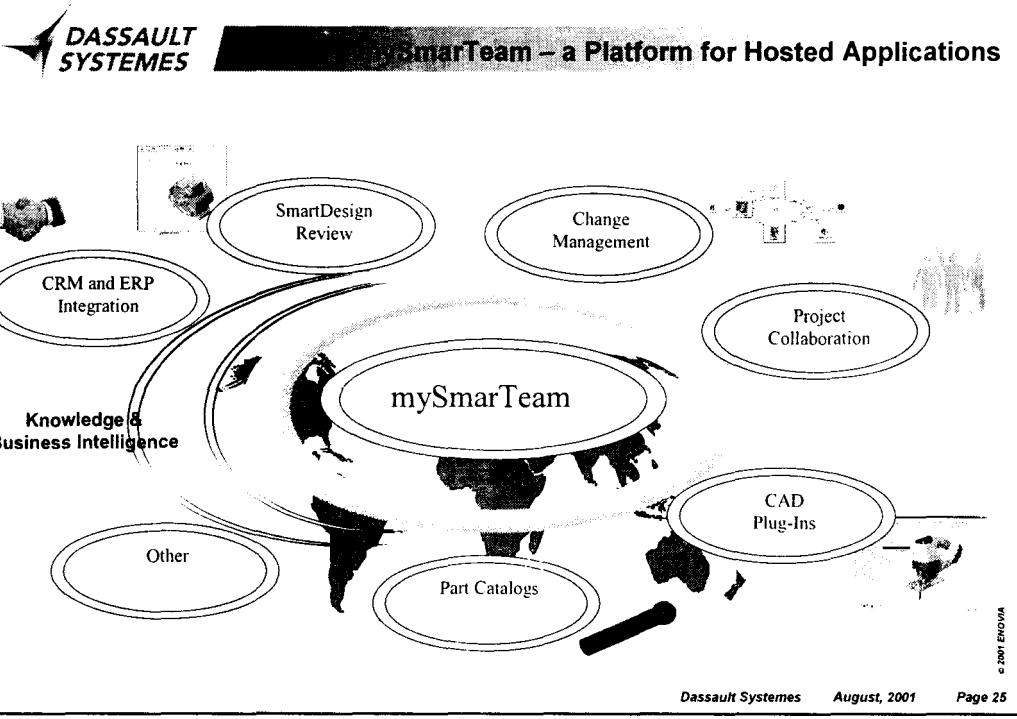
DASSAULT SYSTEMES

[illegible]ySmarTeam – a Platform for Hosted Applications

SmartDesign Review

Change Management

CRM and ERP Integration

Project Collaboration

Knowledge & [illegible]usiness Intelligence

mySmarTeam

CAD Plug-Ins

Other

Part Catalogs

© 2001 ENOVIA

Dassault Systemes August, 2001 Page 25